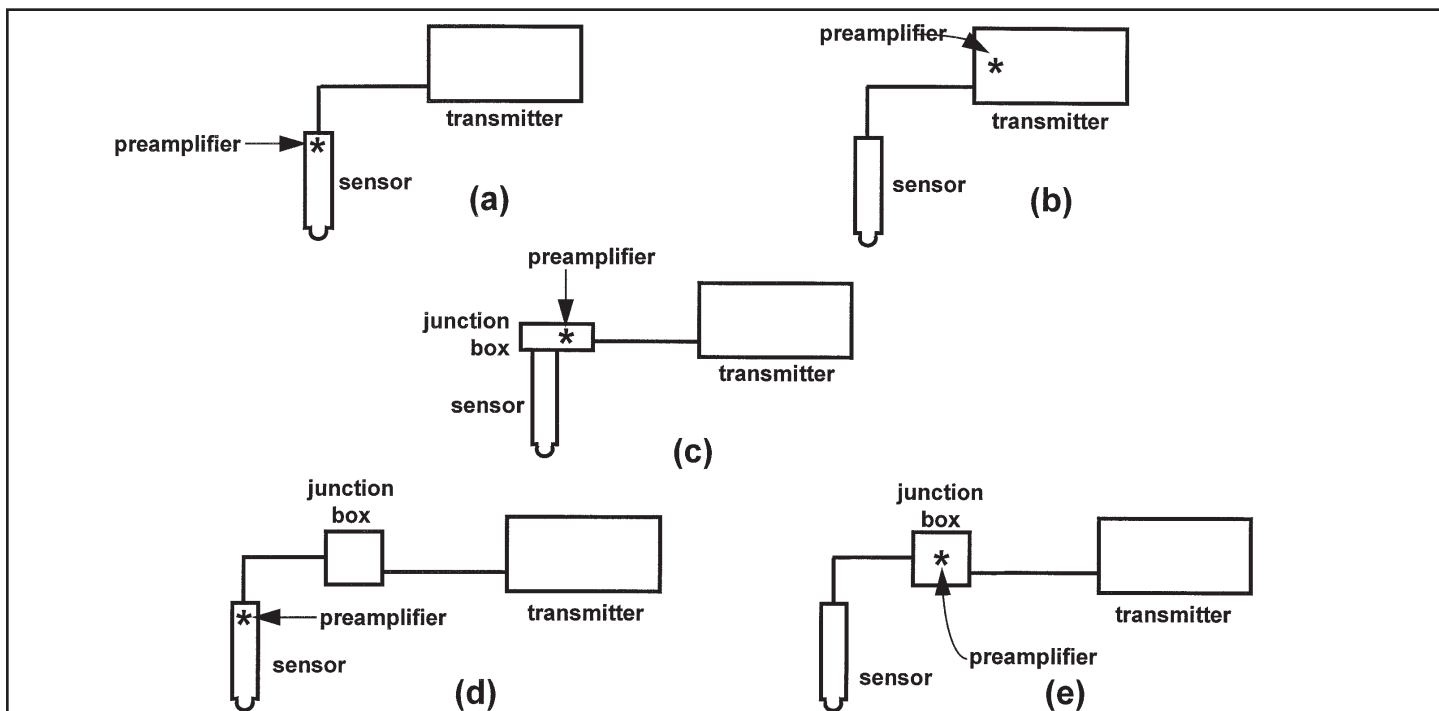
transmitter
preamplifier
*
sensor
(a)

preamplifier
*
transmitter
sensor
(b)

preamplifier
junction box
*
transmitter
sensor
(c)

junction box
transmitter
*
preamplifier
sensor
(d)

junction box
*
transmitter
preamplifier
sensor
(e)